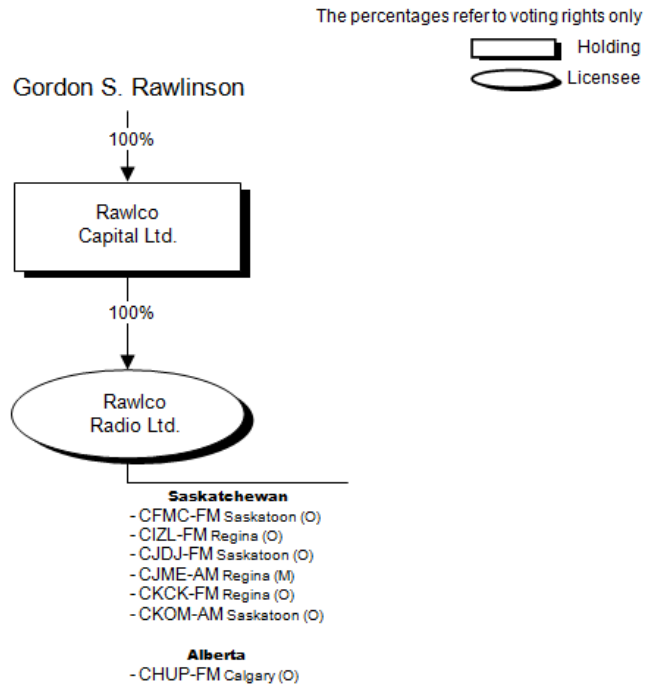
The percentages refer to voting rights only

Holding

Licensee

Gordon S. Rawlinson

100%

Rawlco Capital Ltd.

100%

Rawlco Radio Ltd.

Saskatchewan
- CFMC-FM Saskatoon (O)
- CIZL-FM Regina (O)
- CJDJ-FM Saskatoon (O)
- CJME-AM Regina (M)
- CKCK-FM Regina (O)
- CKOM-AM Saskatoon (O)

Alberta
- CHUP-FM Calgary (O)